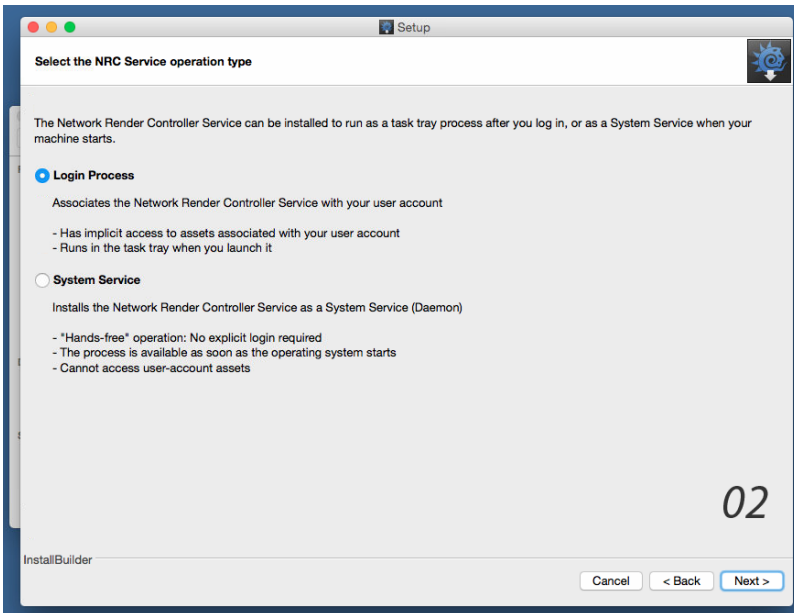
Setup

Select the NRC Service operation type

The Network Render Controller Service can be installed to run as a task tray process after you log in, or as a System Service when your machine starts.

Login Process

Associates the Network Render Controller Service with your user account

- Has implicit access to assets associated with your user account
- Runs in the task tray when you launch it

System Service

Installs the Network Render Controller Service as a System Service (Daemon)

- "Hands-free" operation: No explicit login required
- The process is available as soon as the operating system starts
- Cannot access user-account assets

02

InstallBuilder

Cancel
< Back
Next >